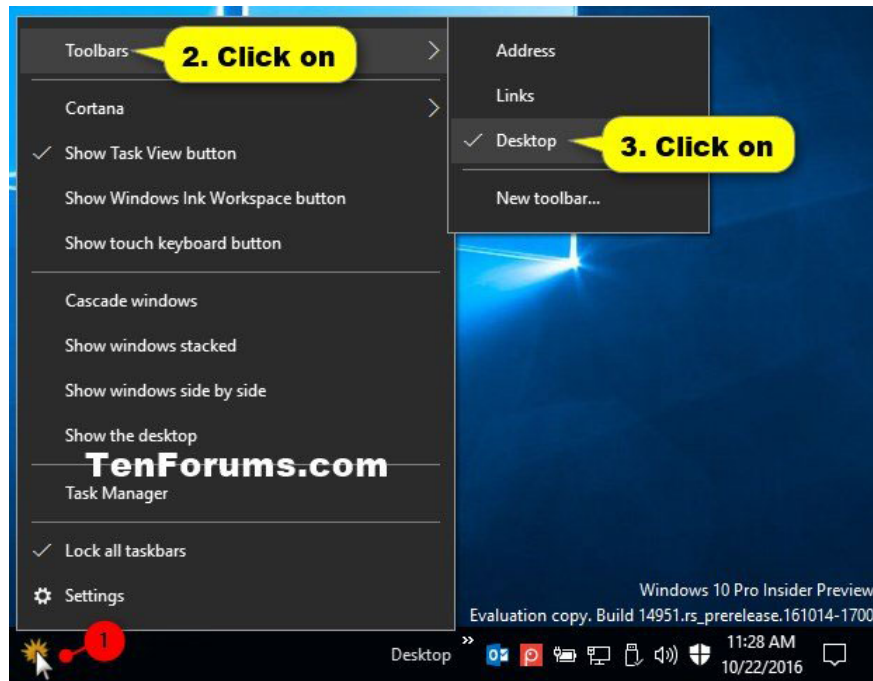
Toolbars
2. Click on
Cortana
✓ Show Task View button
Show Windows Ink Workspace button
Show touch keyboard button
Cascade windows
Show windows stacked
Show windows side by side
Show the desktop
TenForums.com
Task Manager
✓ Lock all taskbars
Settings

Address
Links
✓ Desktop
3. Click on
New toolbar...

Windows 10 Pro Insider Preview
Evaluation copy. Build 14951.rs_prerelease.161014-1700

1
Desktop
11:28 AM
10/22/2016